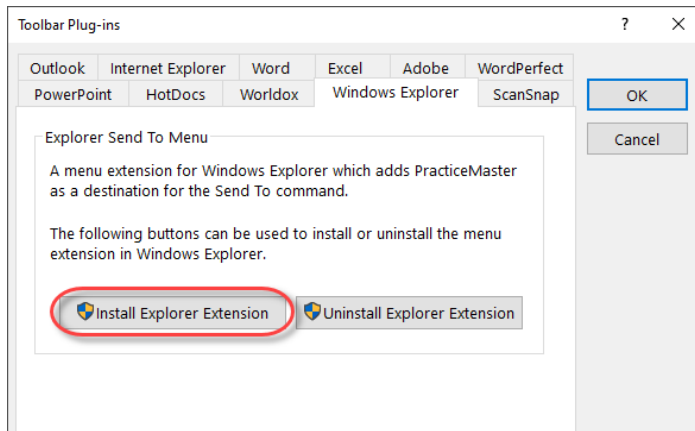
Toolbar Plug-ins

?

Outlook | Internet Explorer | Word | Excel | Adobe | WordPerfect
PowerPoint | HotDocs | Worldox | Windows Explorer | ScanSnap

OK

Cancel

Explorer Send To Menu

A menu extension for Windows Explorer which adds PracticeMaster as a destination for the Send To command.

The following buttons can be used to install or uninstall the menu extension in Windows Explorer.

Install Explorer Extension

Uninstall Explorer Extension